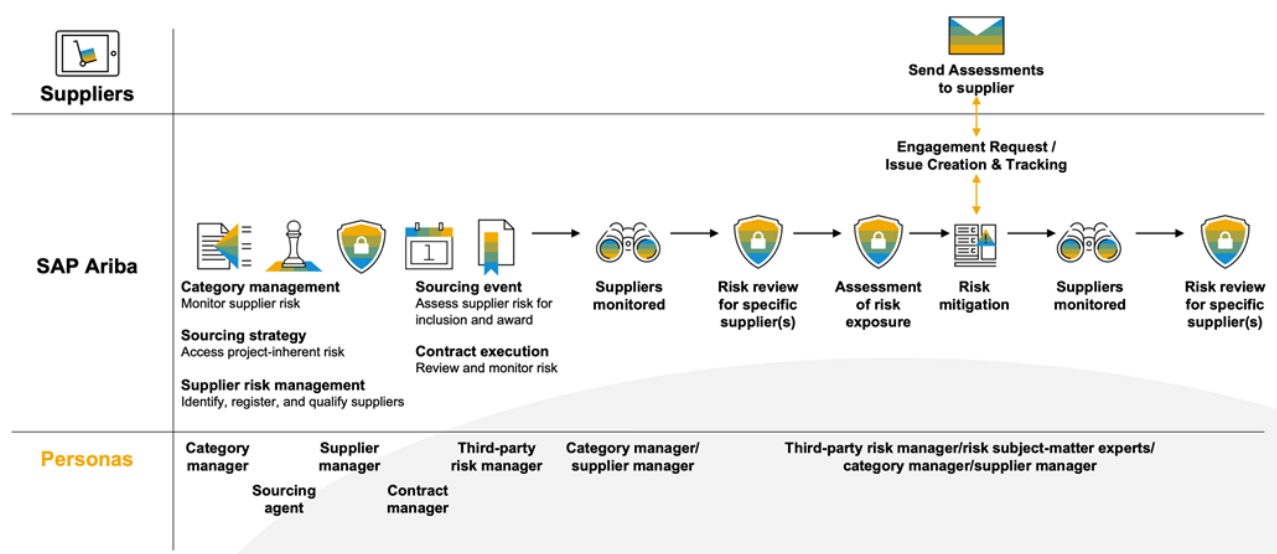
Suppliers

Send Assessments to supplier

Engagement Request / Issue Creation & Tracking

SAP Ariba

Category management
Monitor supplier risk

Sourcing strategy
Access project-inherent risk

Supplier risk management
Identify, register, and qualify suppliers

Sourcing event
Assess supplier risk for inclusion and award

Contract execution
Review and monitor risk

Suppliers monitored

Risk review for specific supplier(s)

Assessment of risk exposure

Risk mitigation

Suppliers monitored

Risk review for specific supplier(s)

Personas

Category manager

Sourcing agent

Supplier manager

Contract manager

Third-party risk manager

Category manager/ supplier manager

Third-party risk manager/risk subject-matter experts/ category manager/supplier manager